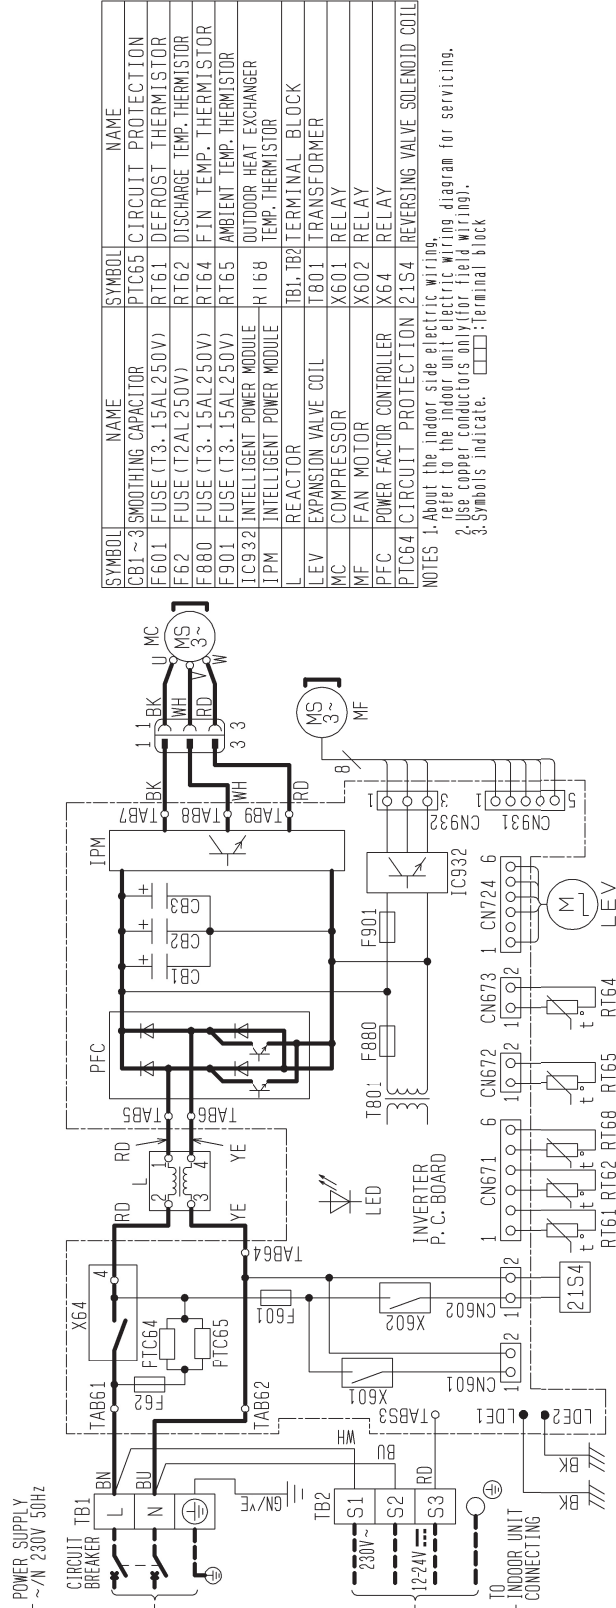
| SYMBOL | NAME | SYMBOL | NAME |
|---|---|---|---|
| CB1~3 | SMOOTHING CAPACITOR | PTC65 | CIRCUIT PROTECTION |
| F601 | FUSE (T3.15AL250V) | RT61 | DEFROST THERMISTOR |
| F62 | FUSE (T2AL250V) | RT62 | DISCHARGE TEMP. THERMISTOR |
| F880 | FUSE (T3.15AL250V) | RT64 | FIN TEMP. THERMISTOR |
| F901 | FUSE (T3.15AL250V) | RT65 | AMBIENT TEMP. THERMISTOR |
| IC932 | INTELLIGENT POWER MODULE | RT68 | OUTDOOR HEAT EXCHANGER TEMP. THERMISTOR |
| IPM | INTELLIGENT POWER MODULE | | |
| L | REACTOR | TB1, TB2 | TERMINAL BLOCK |
| LEV | EXPANSION VALVE COIL | T801 | TRANSFORMER |
| MC | COMPRESSOR | X601 | RELAY |
| MF | FAN MOTOR | X602 | RELAY |
| PFC | POWER FACTOR CONTROLLER | X64 | RELAY |
| PTC64 | CIRCUIT PROTECTION | 21S4 | REVERSING VALVE SOLENOID COIL |

NOTES 1. About the indoor side electric wiring, refer to the indoor unit electric wiring diagram for servicing.
2. Use copper conductors only (for field wiring).
3. Symbols indicate. ▭ : Terminal block

POWER SUPPLY
~/N 230V 50Hz
CIRCUIT BREAKER
TB1
L
N
BN
BU
GN/YE
TB2
S1
S2
S3
230V~
12-24V
WH
BU
RD
TO INDOOR UNIT CONNECTING
BK
BK
LDE1
LDE2
TAB61
TAB62
TAB63
X64
4
F62
PTC64
PTC65
F601
TAB64
RD
YE
1
2
3
4
RD
YE
TAB5
TAB6
PFC
CB1
CB2
CB3
IPM
TAB7
TAB8
TAB9
BK
WH
RD
1
1
BK
WH
RD
3
3
U
V
W
MS 3~
MC
MS 3~
MF
8
LED
INVERTER P. C. BOARD
T801
F880
F901
IC932
CN932
1
3
CN931
1
5
X601
CN601
1
2
X602
CN602
1
2
21S4
CN671
1
6
RT61 RT62 RT68
CN672
1
2
RT65
CN673
1
2
RT64
CN724
1
6
M
LEV